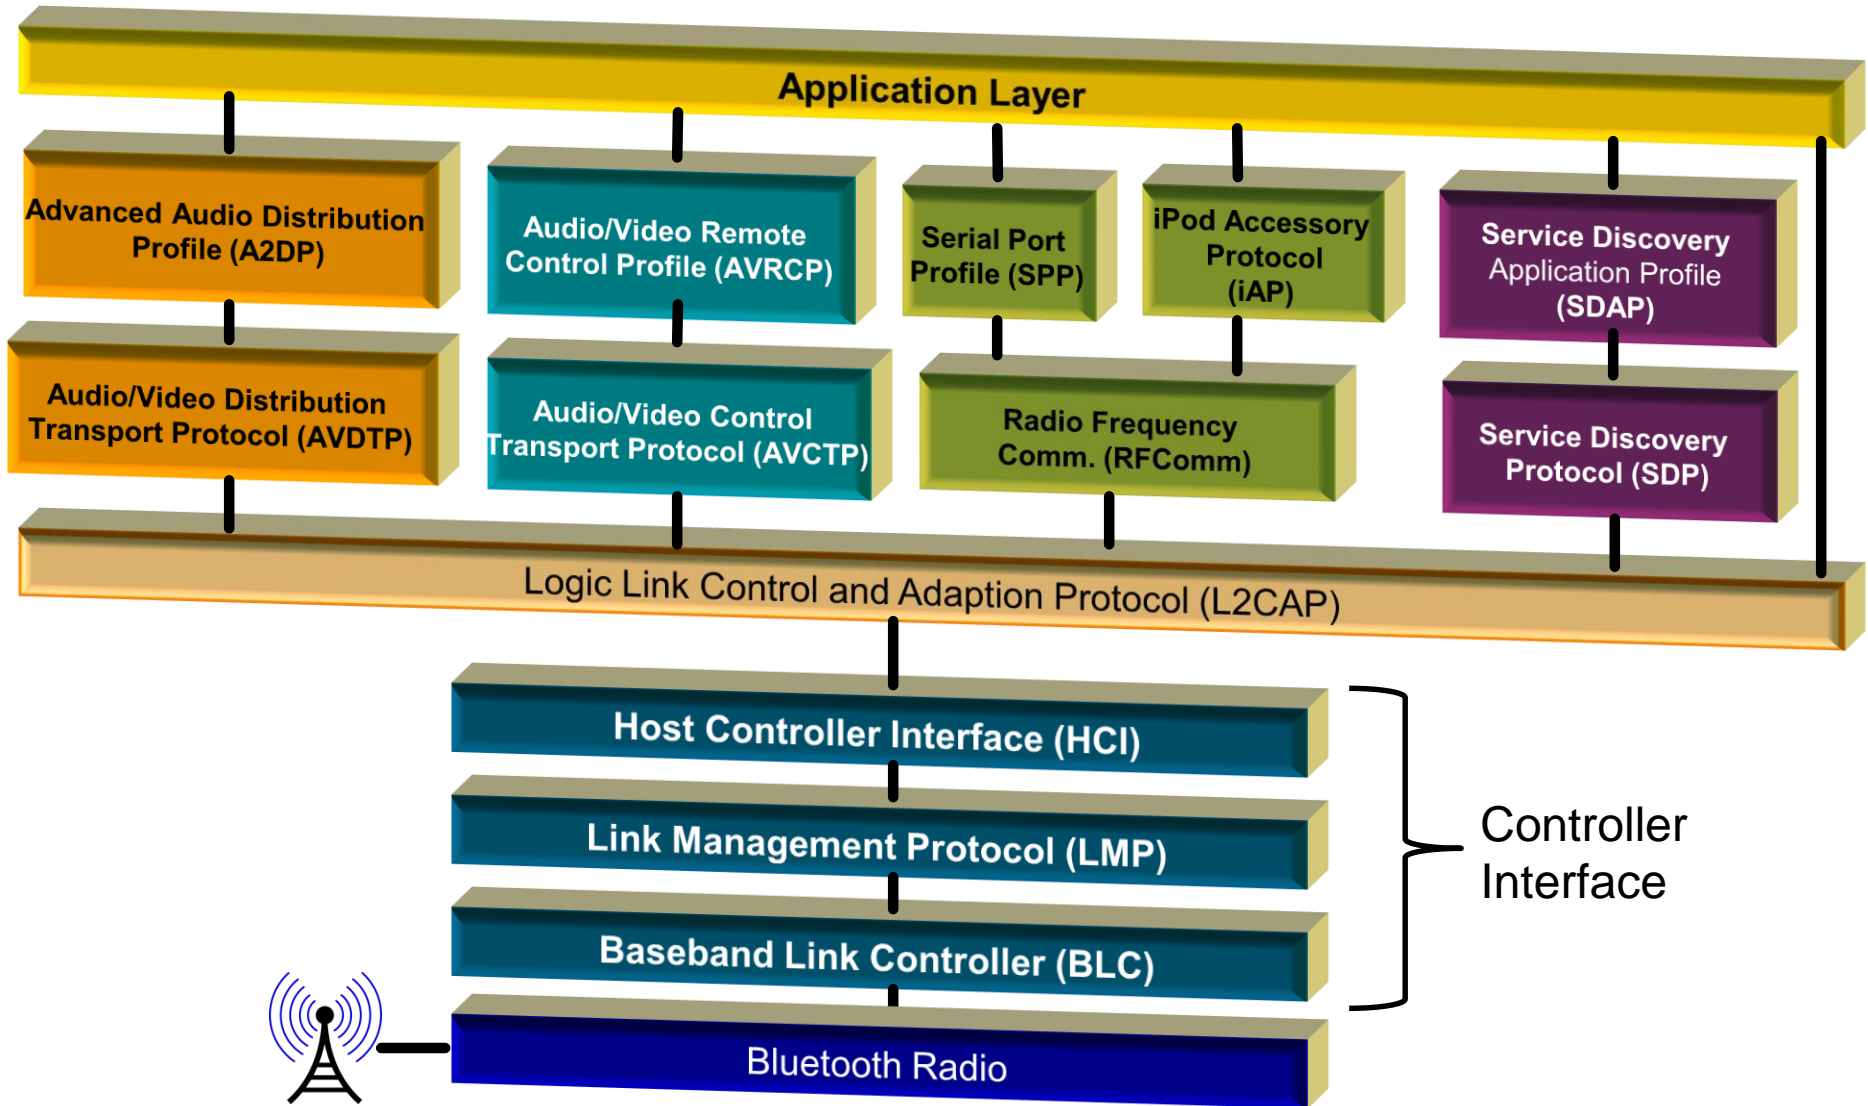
Application Layer

Advanced Audio Distribution Profile (A2DP)

Audio/Video Remote Control Profile (AVRCP)

Serial Port Profile (SPP)

iPod Accessory Protocol (iAP)

Service Discovery Application Profile (SDAP)

Audio/Video Distribution Transport Protocol (AVDTP)

Audio/Video Control Transport Protocol (AVCTP)

Radio Frequency Comm. (RFComm)

Service Discovery Protocol (SDP)

Logic Link Control and Adaption Protocol (L2CAP)

Host Controller Interface (HCI)

Link Management Protocol (LMP)

Baseband Link Controller (BLC)

Bluetooth Radio

Controller Interface